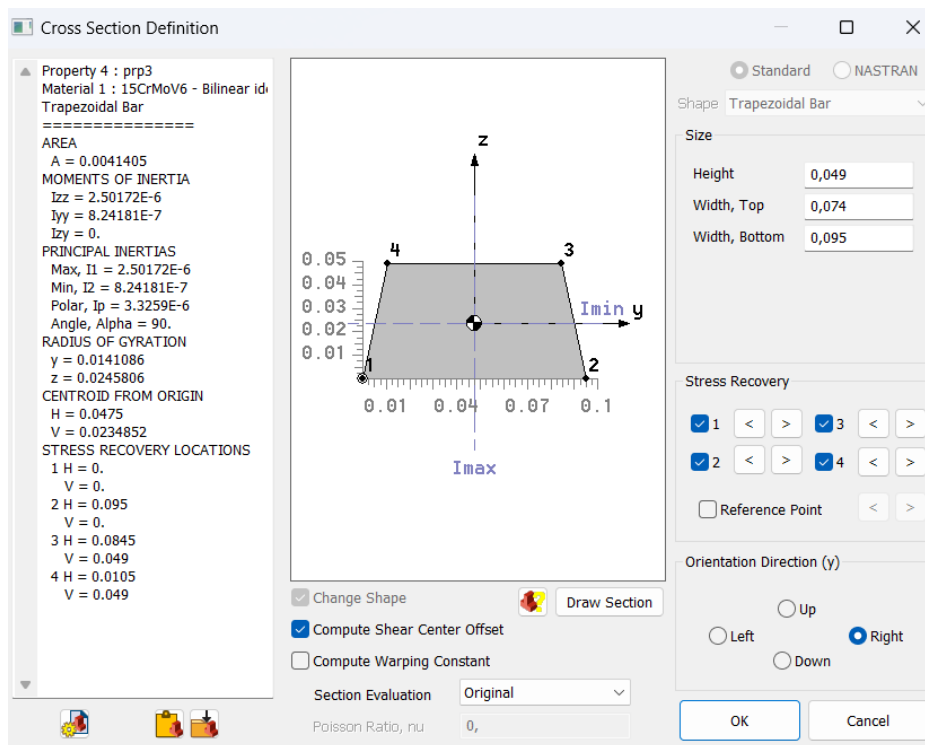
Cross Section Definition

Property 4 : prp3
Material 1 : 15CrMoV6 - Bilinear id
Trapezoidal Bar
===============
AREA
A = 0.0041405
MOMENTS OF INERTIA
Izz = 2.50172E-6
Iyy = 8.24181E-7
Izy = 0.
PRINCIPAL INERTIAS
Max, I1 = 2.50172E-6
Min, I2 = 8.24181E-7
Polar, Ip = 3.3259E-6
Angle, Alpha = 90.
RADIUS OF GYRATION
y = 0.0141086
z = 0.0245806
CENTROID FROM ORIGIN
H = 0.0475
V = 0.0234852
STRESS RECOVERY LOCATIONS
1 H = 0.
V = 0.
2 H = 0.095
V = 0.
3 H = 0.0845
V = 0.049
4 H = 0.0105
V = 0.049

z
4
3
0.05
0.04
0.03
0.02
0.01
Imin y
1
2
0.01 0.04 0.07 0.1
Imax

Change Shape
Draw Section
Compute Shear Center Offset
Compute Warping Constant
Section Evaluation Original
Poisson Ratio, nu 0,

Standard NASTRAN
Shape Trapezoidal Bar
Size
Height 0,049
Width, Top 0,074
Width, Bottom 0,095
Stress Recovery
1 < > 3 < >
2 < > 4 < >
Reference Point < >
Orientation Direction (y)
Up
Left Right
Down
OK
Cancel